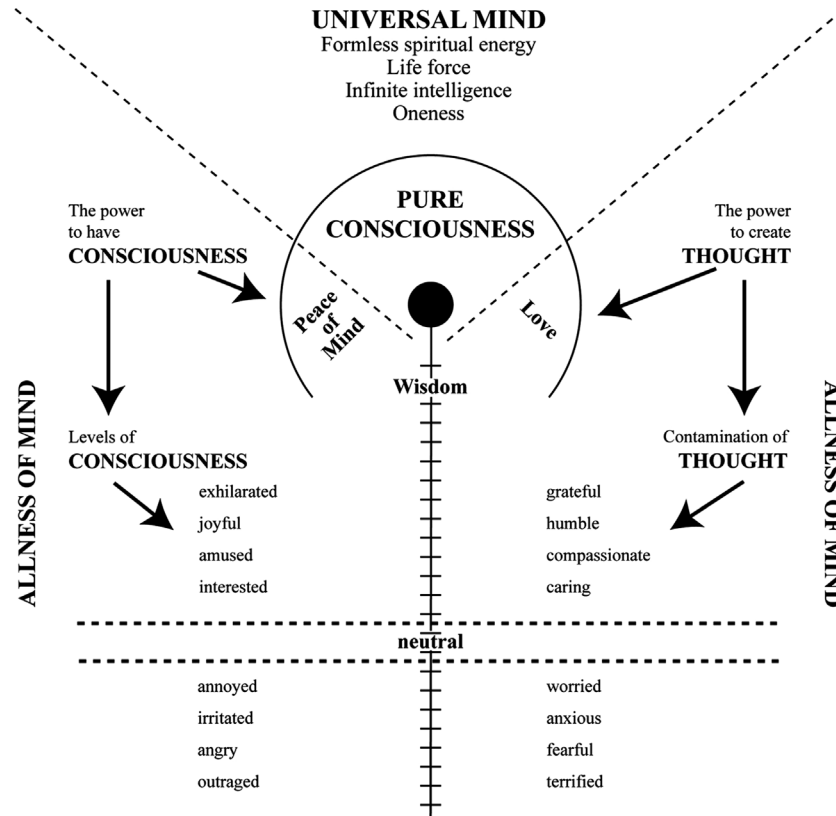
UNIVERSAL MIND
Formless spiritual energy
Life force
Infinite intelligence
Oneness

PURE CONSCIOUSNESS

The power to have
CONSCIOUSNESS

The power to create
THOUGHT

Peace of Mind

Love

Wisdom

ALLNESS OF MIND

ALLNESS OF MIND

Levels of
CONSCIOUSNESS

Contamination of
THOUGHT

exhilarated
joyful
amused
interested

grateful
humble
compassionate
caring

neutral

annoyed
irritated
angry
outraged

worried
anxious
fearful
terrified